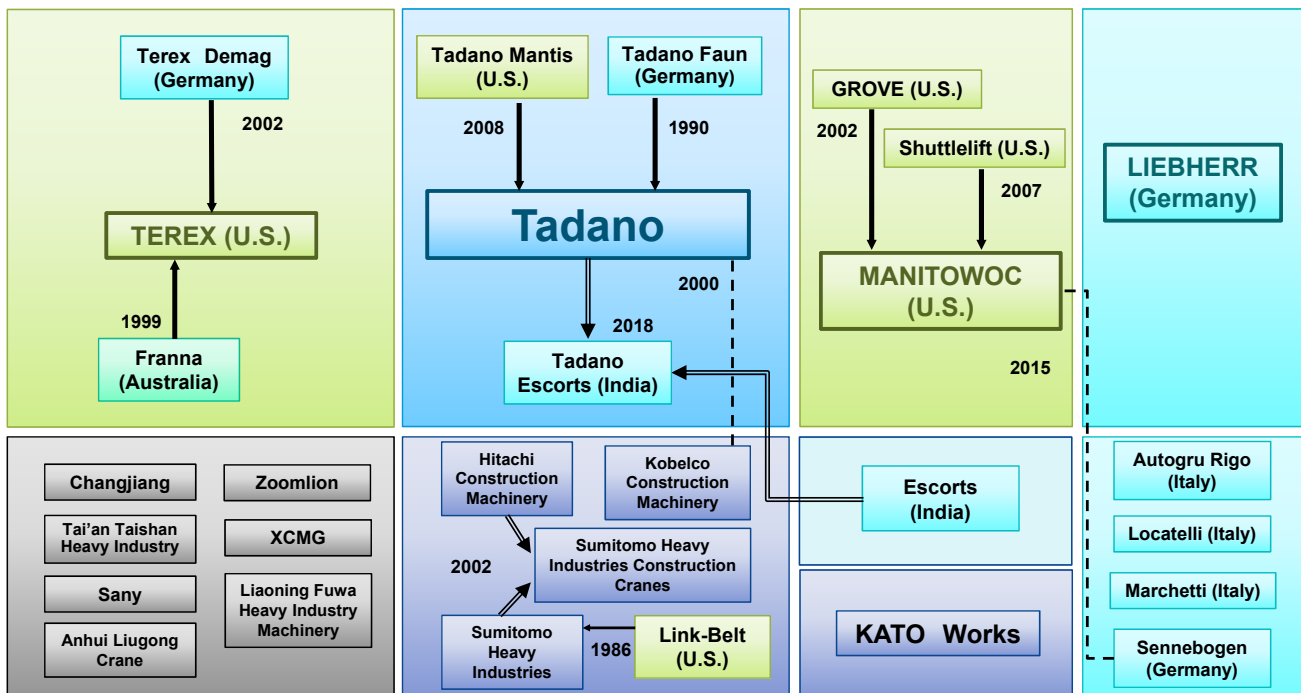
Terex Demag (Germany)

2002

TEREX (U.S.)

1999

Franna (Australia)

Tadano Mantis (U.S.)

Tadano Faun (Germany)

2008

1990

Tadano

2000

2018

Tadano Escorts (India)

GROVE (U.S.)

2002

Shuttlelift (U.S.)

2007

MANITOWOC (U.S.)

2015

LIEBHERR (Germany)

Changjiang

Zoomlion

Tai'an Taishan Heavy Industry

XCMG

Sany

Liaoning Fuwa Heavy Industry Machinery

Anhui Liugong Crane

Hitachi Construction Machinery

Kobelco Construction Machinery

2002

Sumitomo Heavy Industries Construction Cranes

Sumitomo Heavy Industries

1986

Link-Belt (U.S.)

Escorts (India)

KATO Works

Autogru Rigo (Italy)

Locatelli (Italy)

Marchetti (Italy)

Sennebogen (Germany)